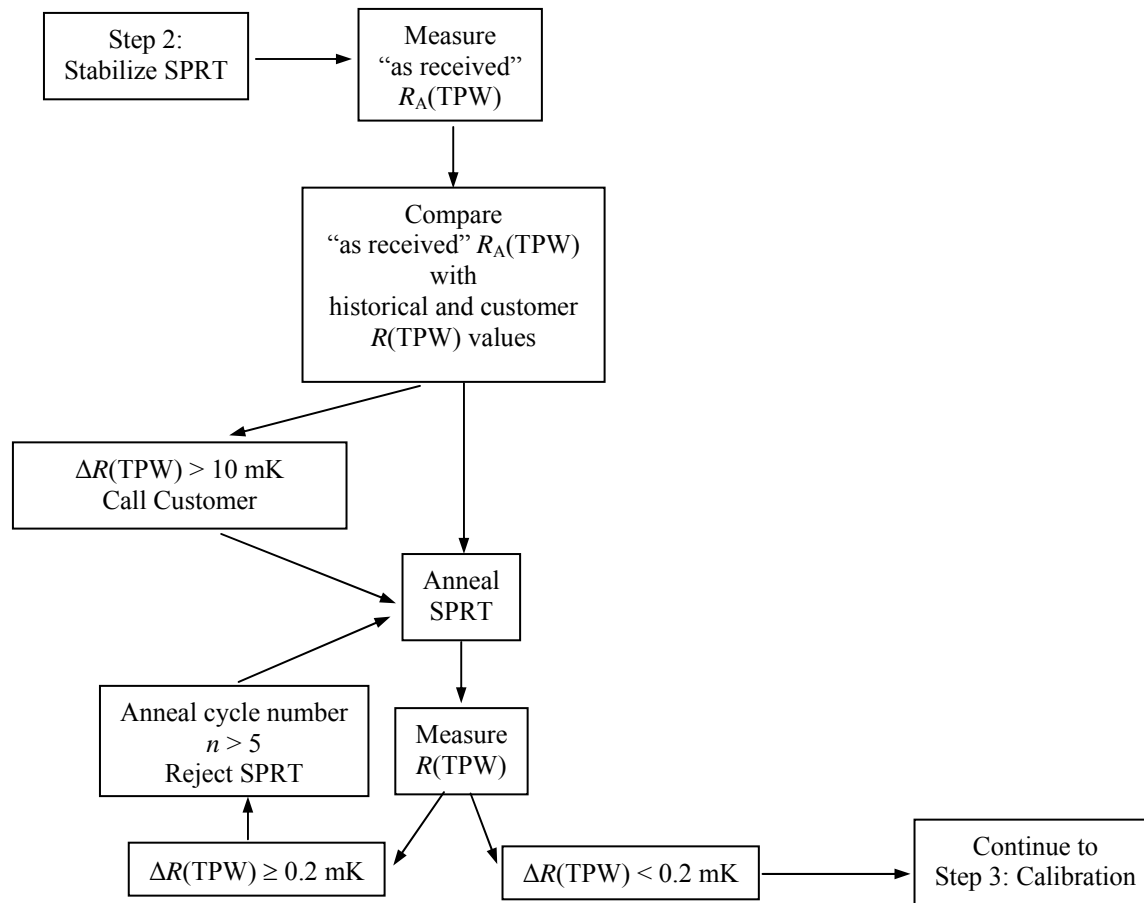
Step 2: Stabilize SPRT

Measure "as received" $R_A$(TPW)

Compare "as received" $R_A$(TPW) with historical and customer $R$(TPW) values

$\Delta R$(TPW) > 10 mK
Call Customer

Anneal SPRT

Measure $R$(TPW)

Anneal cycle number $n > 5$
Reject SPRT

$\Delta R$(TPW) $\geq$ 0.2 mK

$\Delta R$(TPW) < 0.2 mK

Continue to Step 3: Calibration